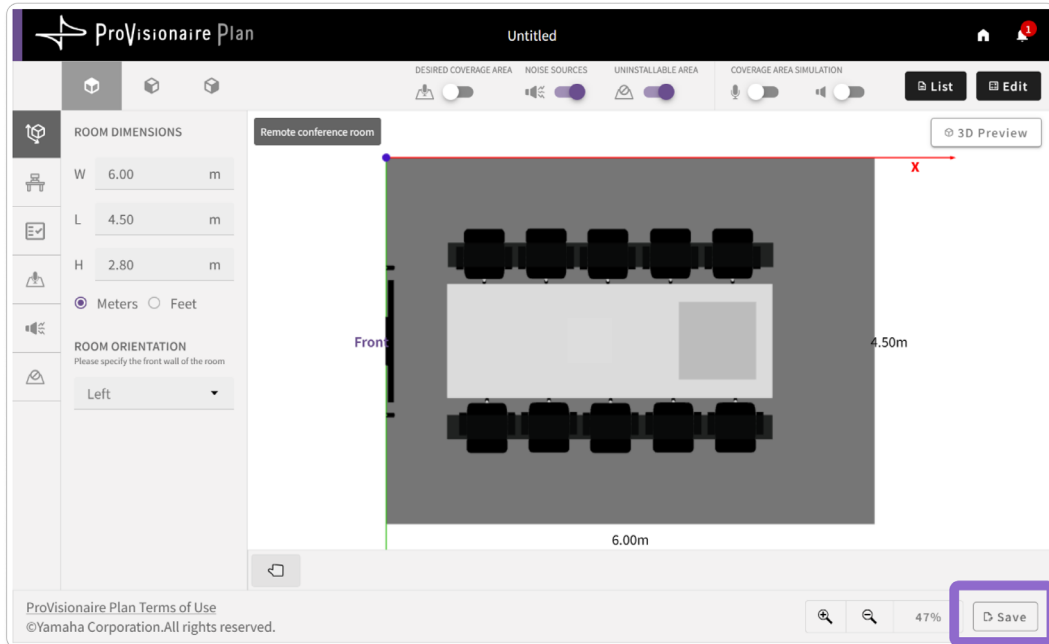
ProVisionaire Plan
Untitled
1
DESIRED COVERAGE AREA
NOISE SOURCES
UNINSTALLABLE AREA
COVERAGE AREA SIMULATION
List
Edit
ROOM DIMENSIONS
W 6.00 m
L 4.50 m
H 2.80 m
Meters Feet
ROOM ORIENTATION
Please specify the front wall of the room
Left
Remote conference room
3D Preview
X
Front
4.50m
6.00m
ProVisionaire Plan Terms of Use
©Yamaha Corporation.All rights reserved.
47%
Save